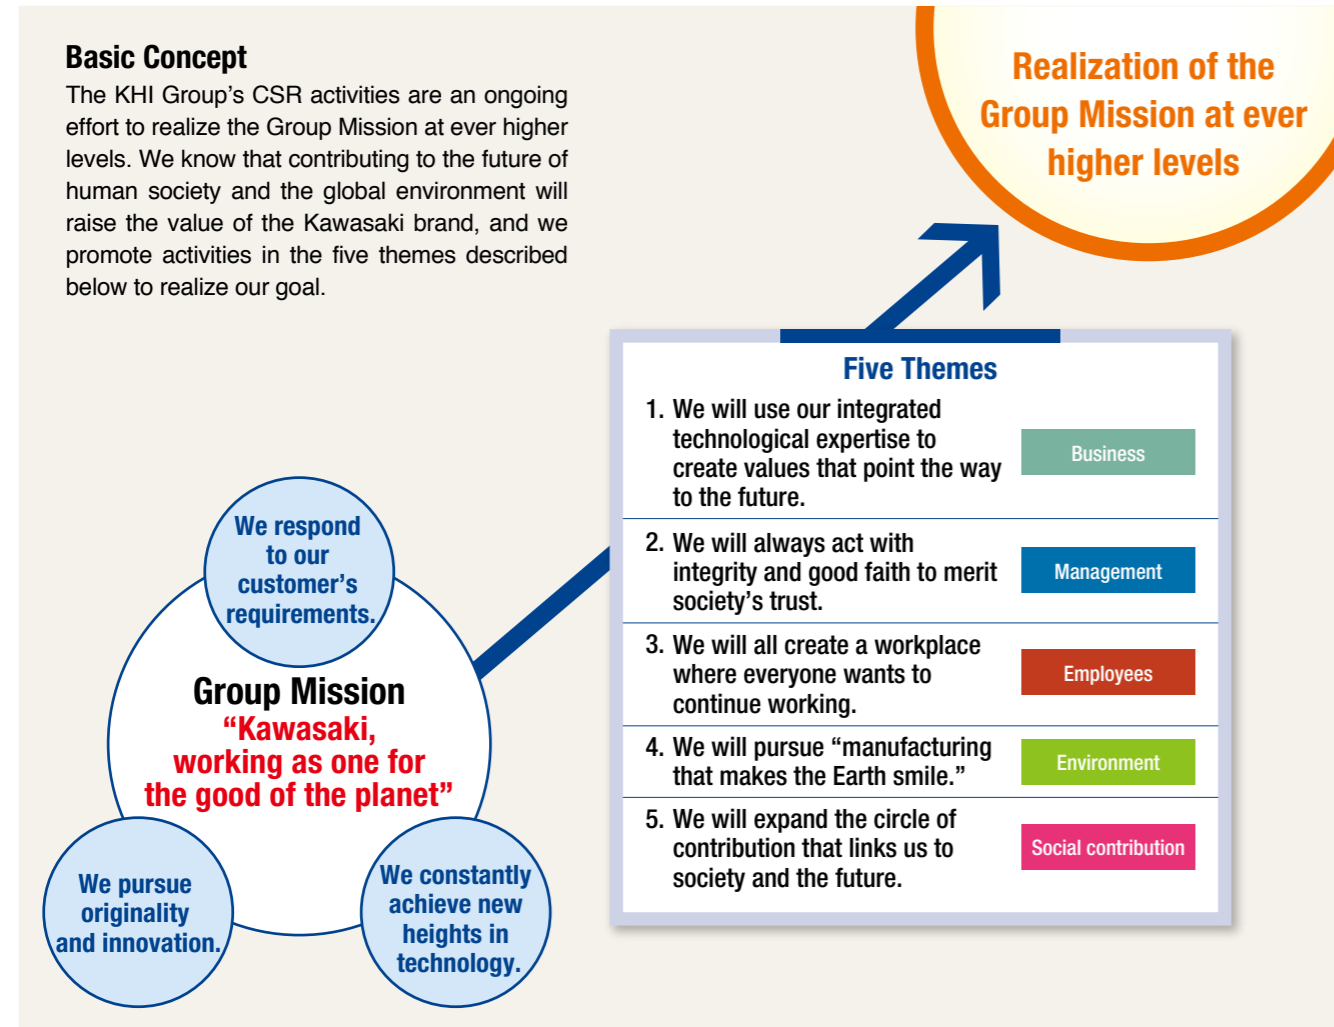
Basic Concept

The KHI Group's CSR activities are an ongoing effort to realize the Group Mission at ever higher levels. We know that contributing to the future of human society and the global environment will raise the value of the Kawasaki brand, and we promote activities in the five themes described below to realize our goal.

Realization of the Group Mission at ever higher levels

Five Themes

| | |
|---|---|
| 1. We will use our integrated technological expertise to create values that point the way to the future. | Business |
| 2. We will always act with integrity and good faith to merit society's trust. | Management |
| 3. We will all create a workplace where everyone wants to continue working. | Employees |
| 4. We will pursue "manufacturing that makes the Earth smile." | Environment |
| 5. We will expand the circle of contribution that links us to society and the future. | Social contribution |

We respond to our customer's requirements.

Group Mission
"Kawasaki, working as one for the good of the planet"

We pursue originality and innovation.

We constantly achieve new heights in technology.